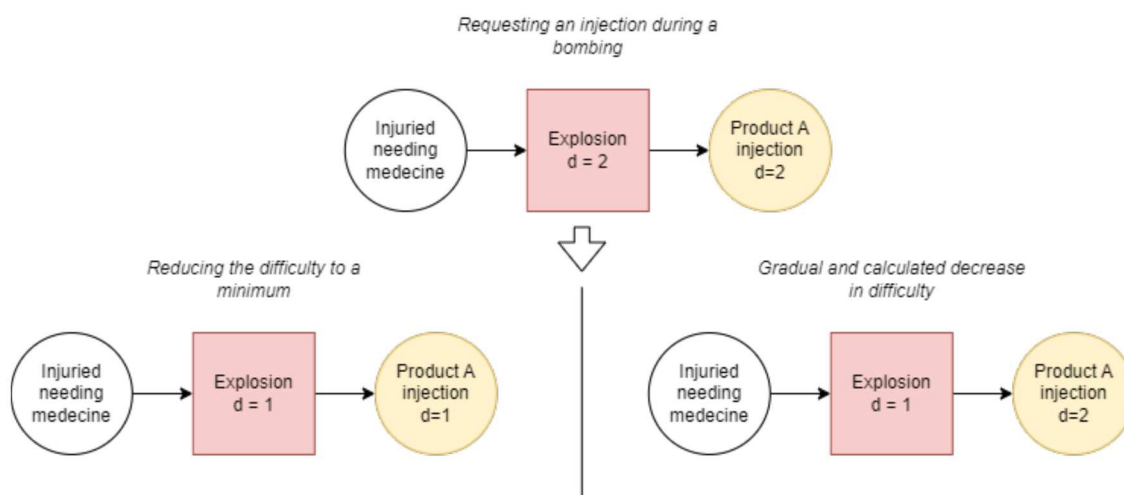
Requesting an injection during a bombing

Injuried needing medecine

Explosion
d = 2

Product A injection
d=2

Reducing the difficulty to a minimum

Injuried needing medecine

Explosion
d = 1

Product A injection
d=1

Gradual and calculated decrease in difficulty

Injuried needing medecine

Explosion
d = 1

Product A injection
d=2